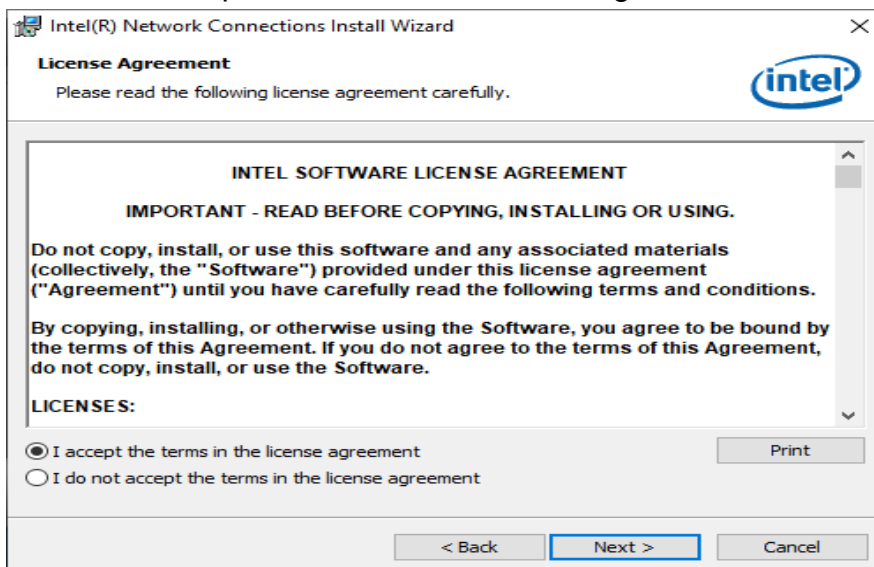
Intel(R) Network Connections Install Wizard

×

License Agreement

Please read the following license agreement carefully.

intel

INTEL SOFTWARE LICENSE AGREEMENT

IMPORTANT - READ BEFORE COPYING, INSTALLING OR USING.

Do not copy, install, or use this software and any associated materials (collectively, the "Software") provided under this license agreement ("Agreement") until you have carefully read the following terms and conditions.

By copying, installing, or otherwise using the Software, you agree to be bound by the terms of this Agreement. If you do not agree to the terms of this Agreement, do not copy, install, or use the Software.

LICENSES:

I accept the terms in the license agreement

I do not accept the terms in the license agreement

Print

< Back

Next >

Cancel